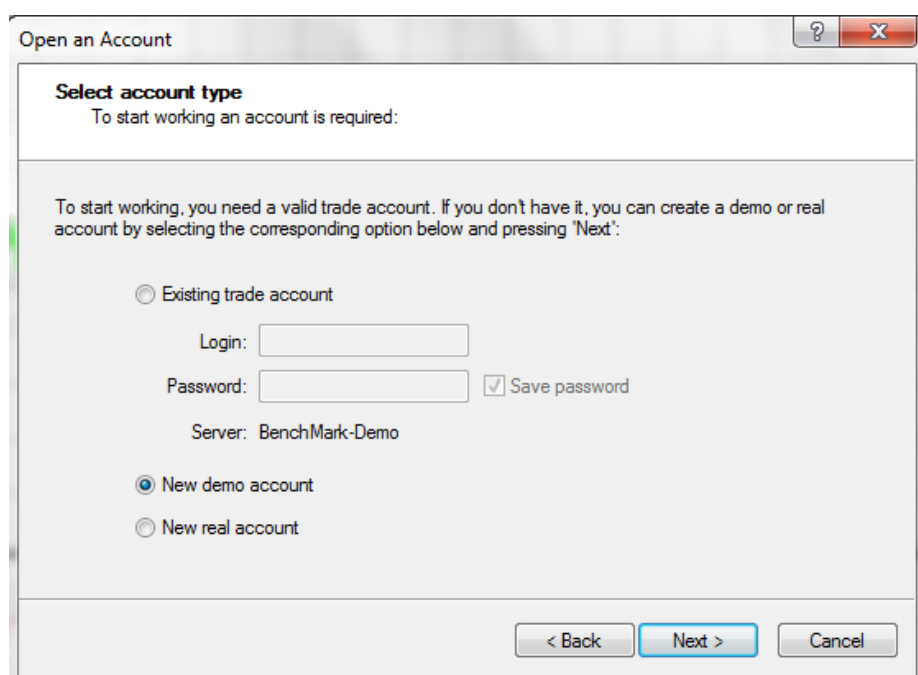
Open an Account

?

X

Select account type
To start working an account is required:

To start working, you need a valid trade account. If you don't have it, you can create a demo or real account by selecting the corresponding option below and pressing 'Next':

Existing trade account

Login:

Password:

Save password

Server: BenchMark-Demo

New demo account

New real account

< Back

Next >

Cancel